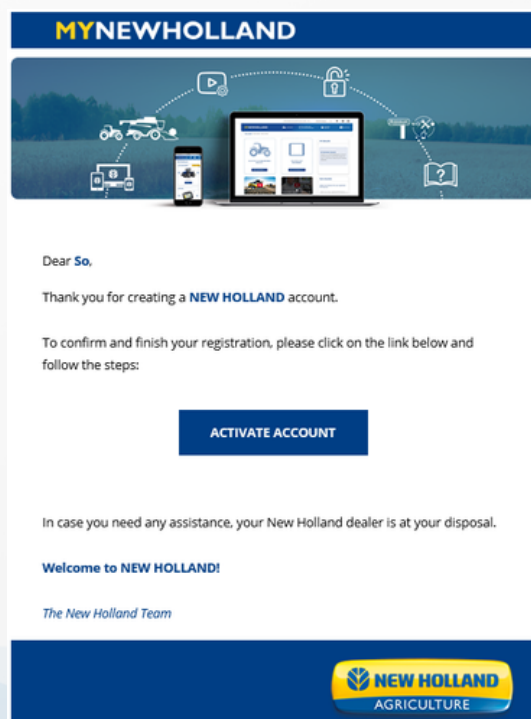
MYNEWHOLLAND

Dear So,

Thank you for creating a NEW HOLLAND account.

To confirm and finish your registration, please click on the link below and follow the steps:

ACTIVATE ACCOUNT

In case you need any assistance, your New Holland dealer is at your disposal.

Welcome to NEW HOLLAND!

The New Holland Team

NEW HOLLAND AGRICULTURE